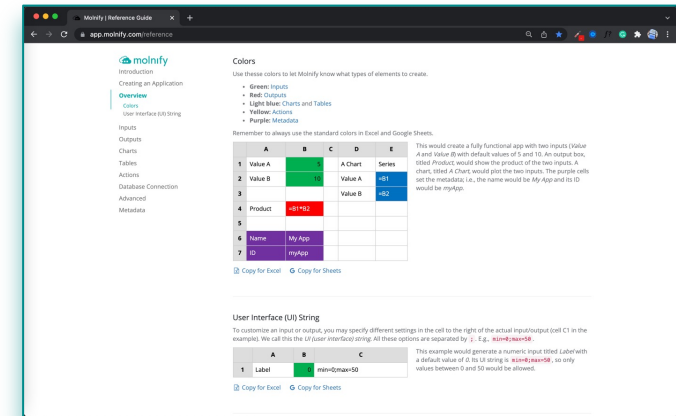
Molnify | Reference Guide

app.molnify.com/reference

molnify
Introduction
Creating an Application
Overview
Colors
User Interface (UI) String
Inputs
Outputs
Charts
Tables
Actions
Database Connection
Advanced
Metadata

Colors

Use these colors to let Molnify know what types of elements to create.

- Green: Inputs
- Red: Outputs
- Light blue: Charts and Tables
- Yellow: Actions
- Purple: Metadata

Remember to always use the standard colors in Excel and Google Sheets.

| | A | B | C | D | E |
|---|---|---|---|---|---|
| 1 | Value A | 5 | | A Chart | Series |
| 2 | Value B | 10 | | Value A | =B1 |
| 3 | | | | Value B | =B2 |
| 4 | Product | =B1*B2 | | | |
| 5 | | | | | |
| 6 | Name | My App | | | |
| 7 | ID | myApp | | | |

This would create a fully functional app with two inputs (Value A and Value B) with default values of 5 and 10. An output box, titled Product, would show the product of the two inputs. A chart, titled A Chart, would plot the two inputs. The purple cells set the metadata; i.e., the name would be My App and its ID would be myApp.

Copy for Excel  Copy for Sheets

User Interface (UI) String

To customize an input or output, you may specify different settings in the cell to the right of the actual input/output (cell C1 in the example). We call this the UI (user interface) string. All these options are separated by ;. E.g., min=0;max=50.

| | A | B | C |
|---|---|---|---|
| 1 | Label | 0 | min=0;max=50 |

This example would generate a numeric input titled Label with a default value of 0. Its UI string is min=0;max=50, so only values between 0 and 50 would be allowed.

Copy for Excel  Copy for Sheets